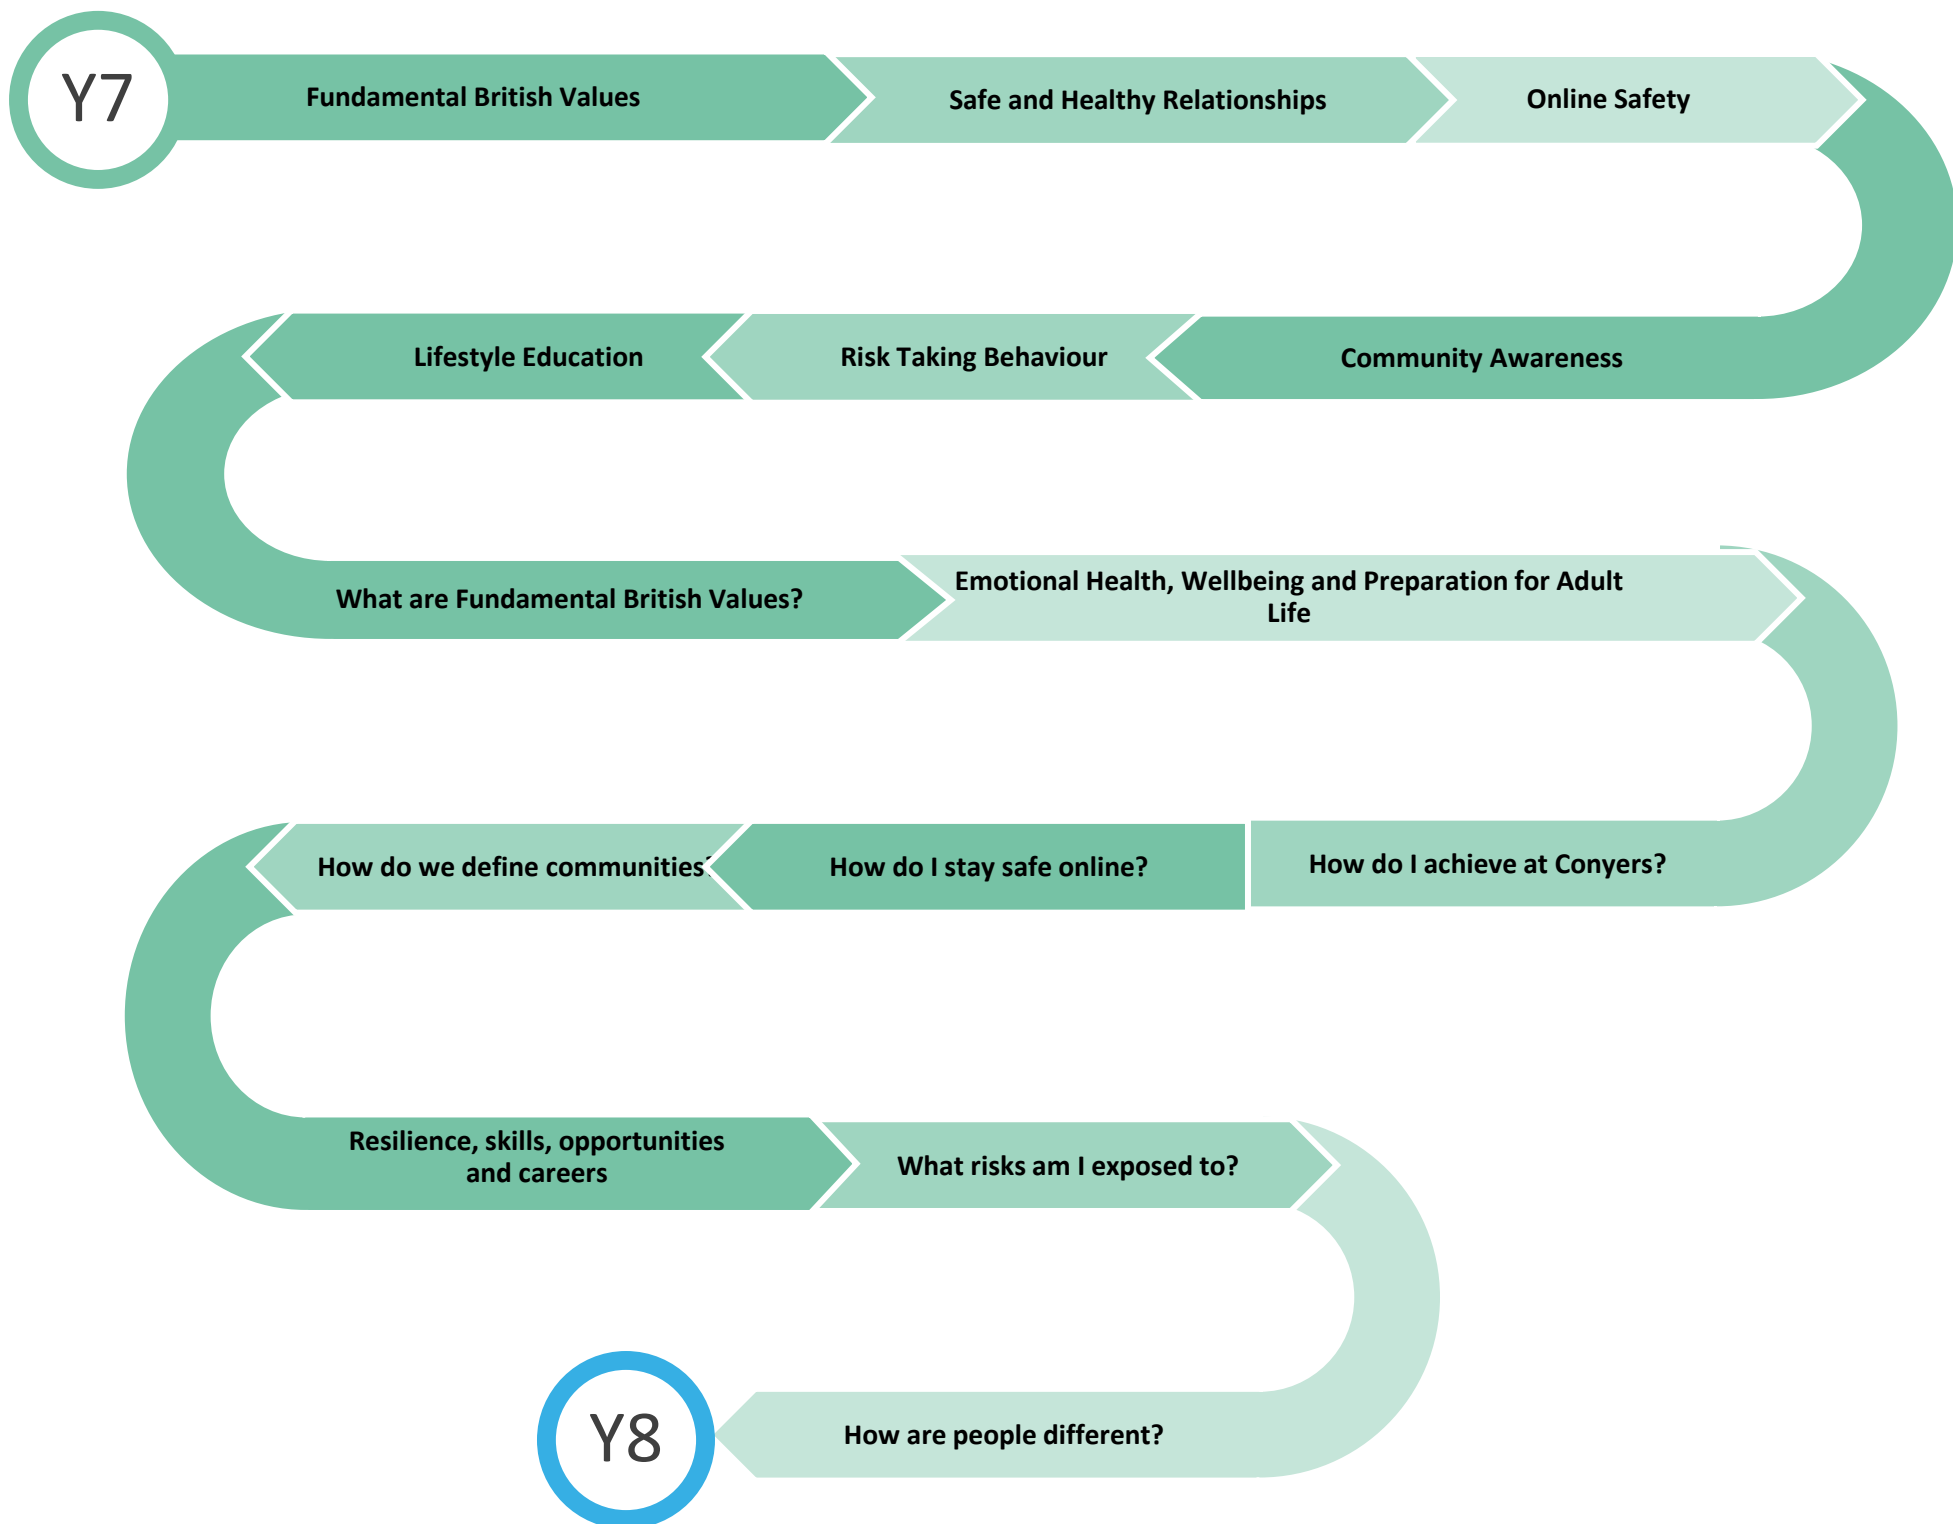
Y7

Fundamental British Values

Safe and Healthy Relationships

Online Safety

Community Awareness

Risk Taking Behaviour

Lifestyle Education

What are Fundamental British Values?

Emotional Health, Wellbeing and Preparation for Adult Life

How do I achieve at Conyers?

How do I stay safe online?

How do we define communities?

Resilience, skills, opportunities and careers

What risks am I exposed to?

How are people different?

Y8